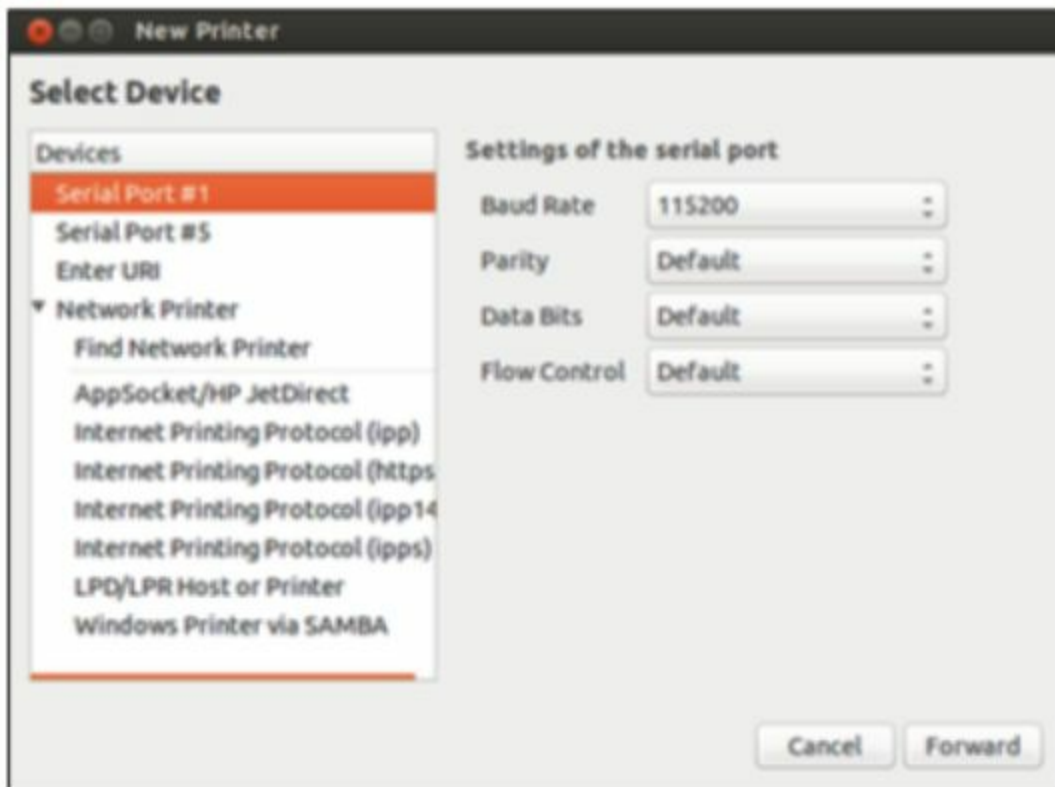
New Printer

Select Device

Devices
Serial Port #1
Serial Port #5
Enter URI
▾ Network Printer
Find Network Printer
AppSocket/HP JetDirect
Internet Printing Protocol (ipp)
Internet Printing Protocol (https
Internet Printing Protocol (ipp14
Internet Printing Protocol (ipps)
LPD/LPR Host or Printer
Windows Printer via SAMBA

Settings of the serial port

| Baud Rate | 115200 |
|---|---|
| Parity | Default |
| Data Bits | Default |
| Flow Control | Default |

Cancel
Forward